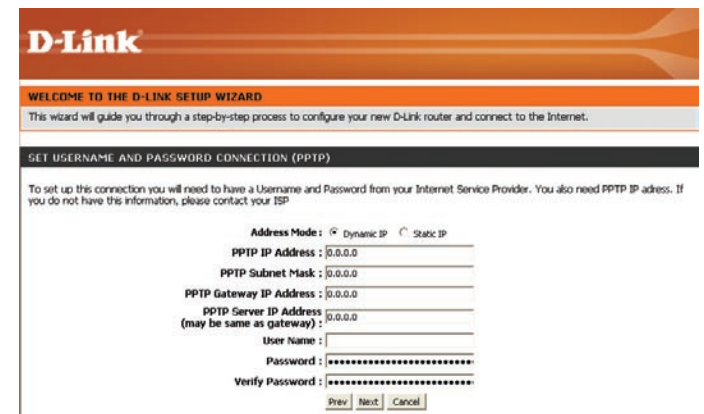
D-Link

WELCOME TO THE D-LINK SETUP WIZARD

This wizard will guide you through a step-by-step process to configure your new D-Link router and connect to the Internet.

SET USERNAME AND PASSWORD CONNECTION (PPTP)

To set up this connection you will need to have a Username and Password from your Internet Service Provider. You also need PPTP IP adress. If you do not have this information, please contact your ISP

Address Mode : Dynamic IP Static IP

PPTP IP Address : 0.0.0.0

PPTP Subnet Mask : 0.0.0.0

PPTP Gateway IP Address : 0.0.0.0

PPTP Server IP Address (may be same as gateway) : 0.0.0.0

User Name :

Password : ••••••••••••••••••••••••••

Verify Password : ••••••••••••••••••••••••••

Prev Next Cancel